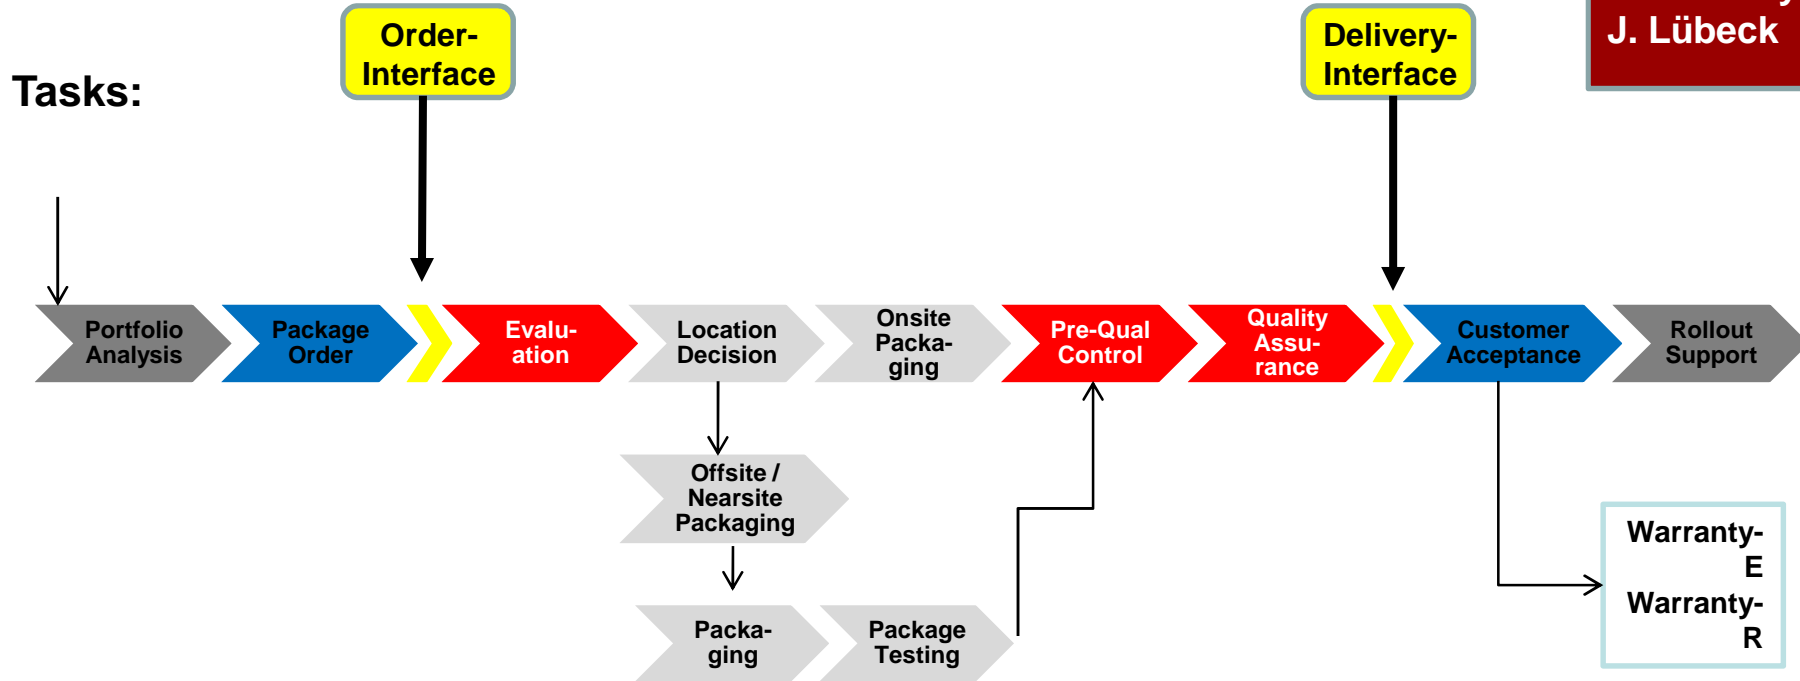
J. Lübeck

Tasks:

Order-Interface

Delivery-Interface

Portfolio Analysis

Package Order

Evaluation

Location Decision

Onsite Packaging

Pre-Qual Control

Quality Assurance

Customer Acceptance

Rollout Support

Offsite / Nearsite Packaging

Packaging

Package Testing

Warranty-E
Warranty-R